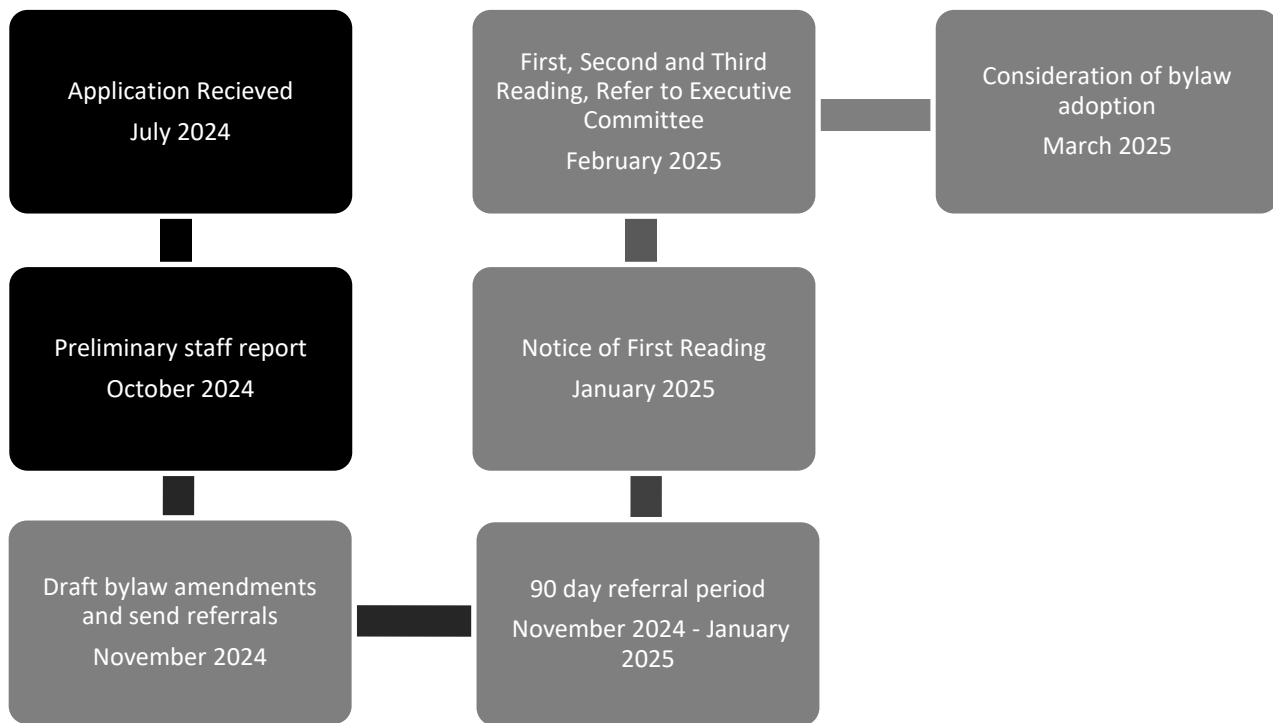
Application Recieved
July 2024

Preliminary staff report
October 2024

Draft bylaw amendments and send referrals
November 2024

90 day referral period
November 2024 - January 2025

Notice of First Reading
January 2025

First, Second and Third Reading, Refer to Executive Committee
February 2025

Consideration of bylaw adoption
March 2025